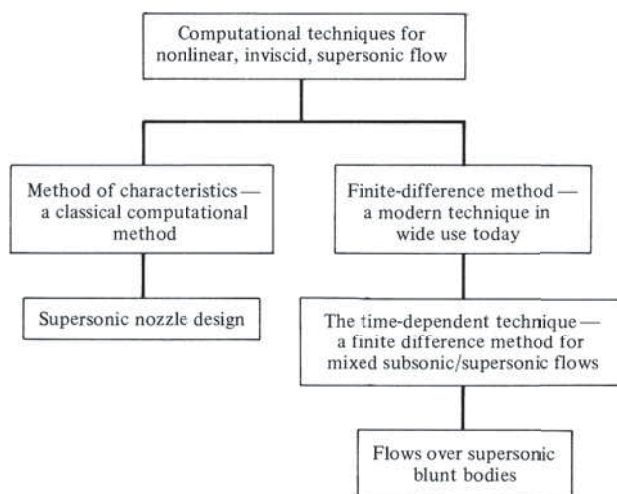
Computational techniques for nonlinear, inviscid, supersonic flow

Method of characteristics — a classical computational method

Supersonic nozzle design

Finite-difference method — a modern technique in wide use today

The time-dependent technique — a finite difference method for mixed subsonic/supersonic flows

Flows over supersonic blunt bodies